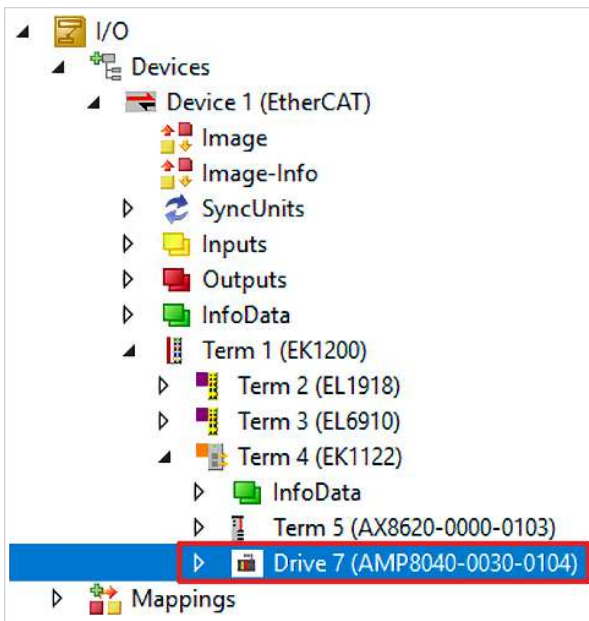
I/O
Devices
Device 1 (EtherCAT)
Image
Image-Info
SyncUnits
Inputs
Outputs
InfoData
Term 1 (EK1200)
Term 2 (EL1918)
Term 3 (EL6910)
Term 4 (EK1122)
InfoData
Term 5 (AX8620-0000-0103)
Drive 7 (AMP8040-0030-0104)
Mappings